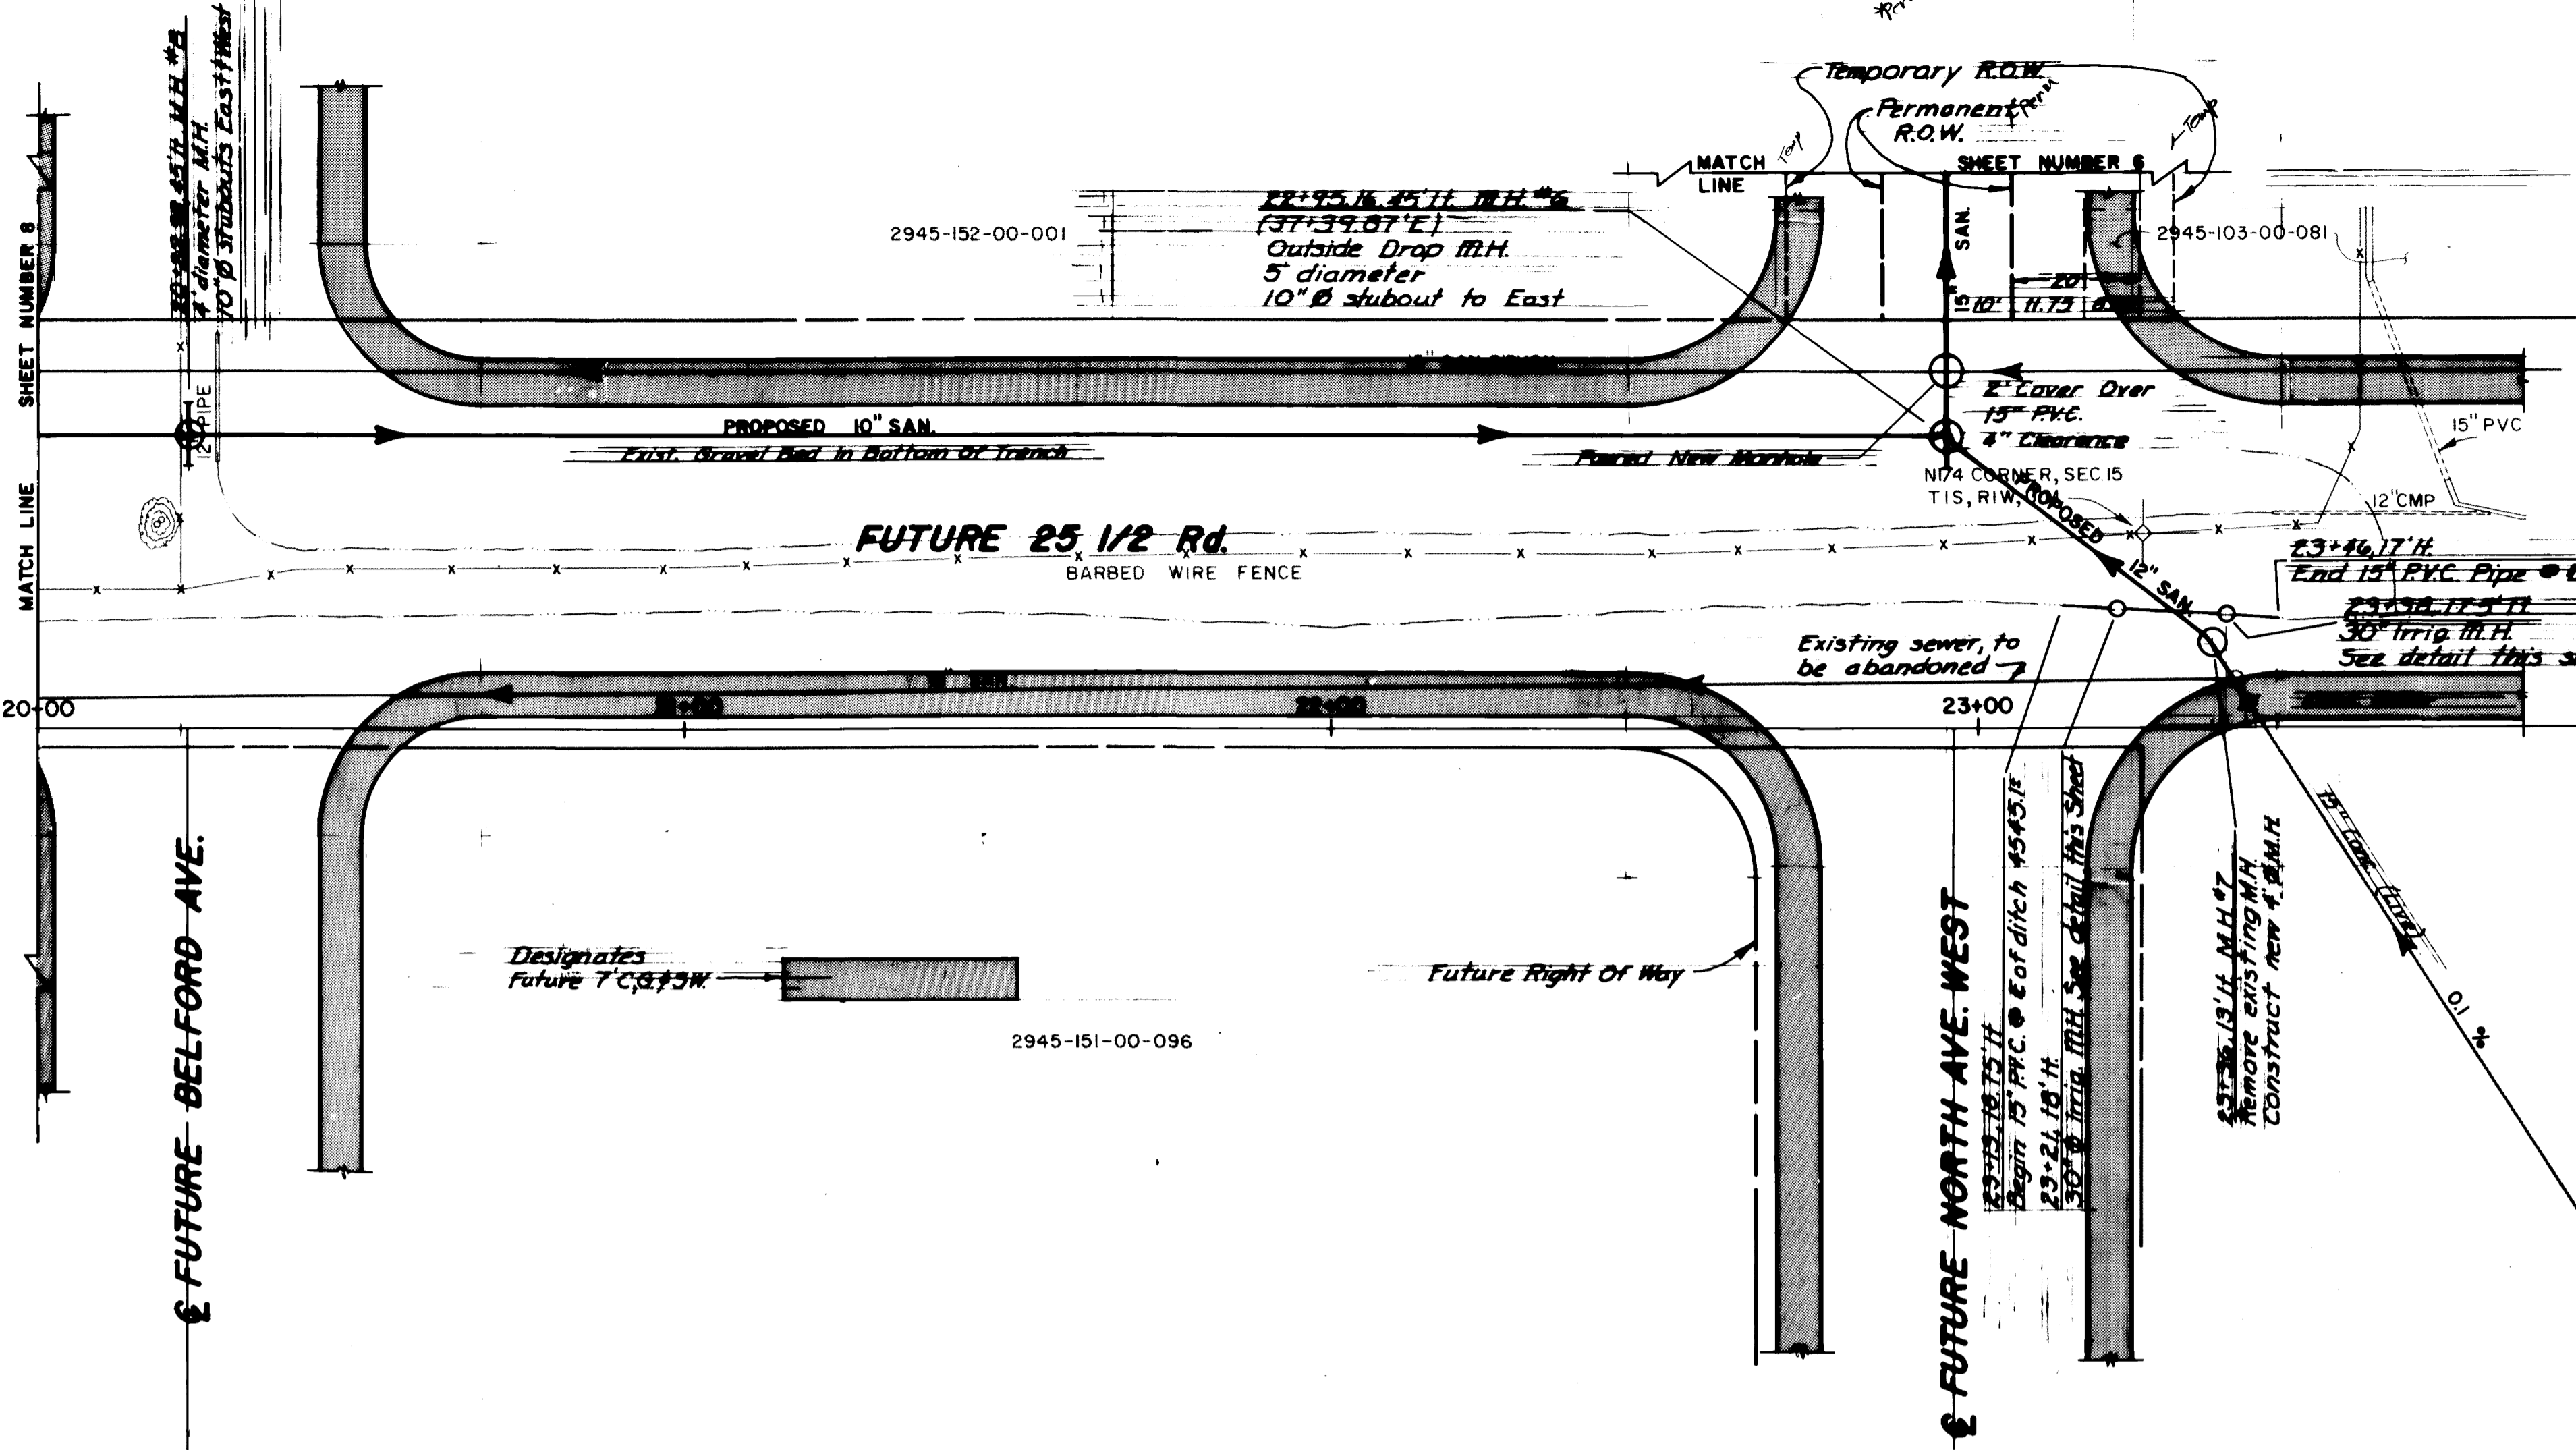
Temporary R.O.W.

Permanent R.O.W.

MATCH LINE

SHEET NUMBER 6

Temp

Temp

SHEET NUMBER 8

MATCH LINE

20+82.15 Lt. M.H. #8
4' diameter M.H.
10" Ø stubouts East & West

22+95.16, 25' Lt. M.H. #6
(37+39.87'E)
Outside Drop M.H.
5' diameter
10" Ø stubout to East

2945-152-00-001

2945-103-00-081

SAN.

15"

20'

10'

11.75

2" Cover Over
15" P.V.C.
4" Clearance

PROPOSED 10" SAN.

Exist. Gravel Bed In Bottom Of Trench

Poured New Manhole

12" PIPE

N1/4 CORNER, SEC.15
T1S, R1W, UM

PROPOSED

12" SAN.

15" PVC

12" CMP

FUTURE 25 1/2 Rd.

BARBED WIRE FENCE

23+46, 17' Lt.
End 15" P.V.C. Pipe @ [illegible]

23+38, 17.5' Lt
30" Irrig. M.H.
See detail this s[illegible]

Existing sewer, to be abandoned

20+00

21+00

22+00

23+00

℄ FUTURE BELFORD AVE.

Designates
Future 7' C,G & SW.

2945-151-00-096

Future Right Of Way

℄ FUTURE NORTH AVE. WEST

23+15, 16.75' Lt.
Begin 15" PVC @ ℄ of ditch 4545.1±

23+21, 18' Lt.
30" Ø Irrig. MH See detail this Sheet

23+36, 13' Lt. M.H. #7
Remove existing M.H.
Construct new 4' Ø M.H.

15" Conc. (Exist.)

0.1 %